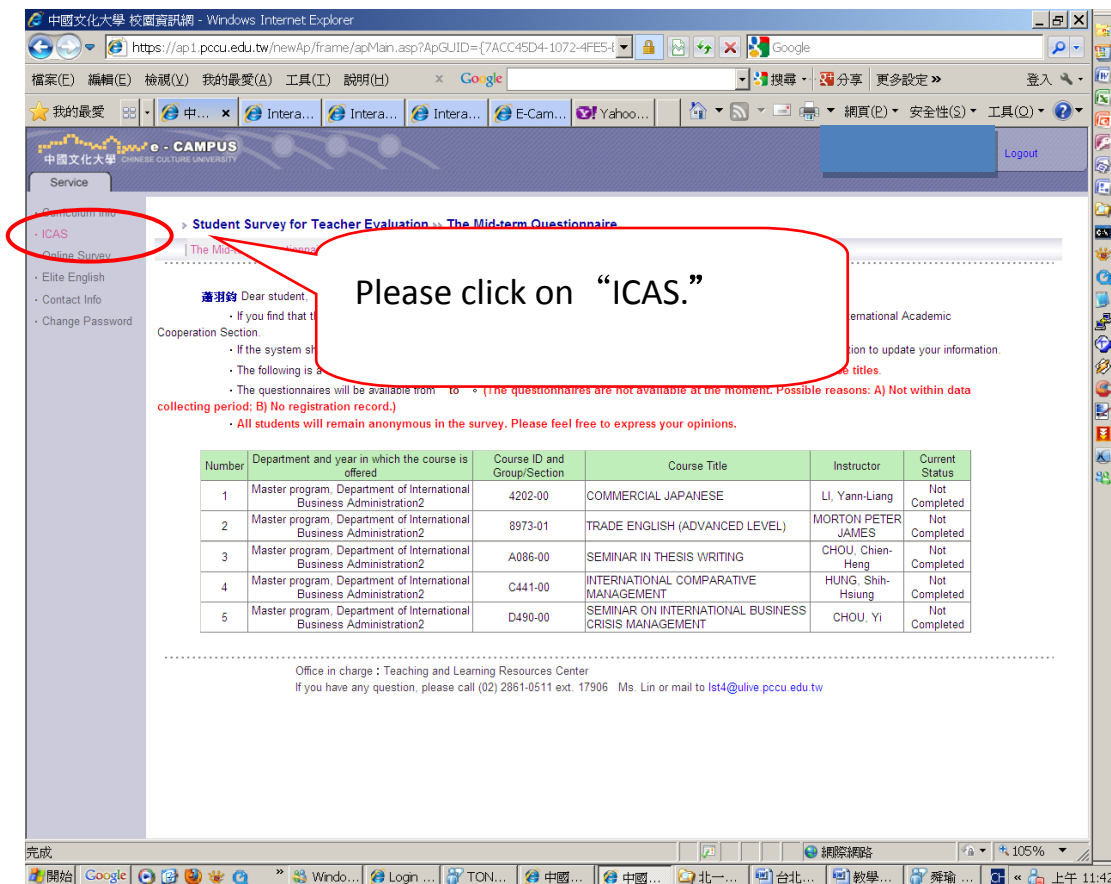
中國文化大學 校園資訊網 - Windows Internet Explorer

https://ap1.pccu.edu.tw/newAp/frame/apMain.asp?ApGUID={7ACC45D4-1072-4FE5-

Google

檔案(F) 編輯(E) 檢視(V) 我的最愛(A) 工具(T) 說明(H)

Google

搜尋 · 分享 更多設定 »

登入

我的最愛

中... Intera... Intera... Intera... E-Cam... Yahoo...

網頁(P) 安全性(S) 工具(O)

中國文化大學 CHINESE CULTURE UNIVERSITY e - CAMPUS

Logout

Service

· Curriculum Info
· ICAS
· Online Survey
· Elite English
· Contact Info
· Change Password

Student Survey for Teacher Evaluation » The Mid-term Questionnaire

The Mid-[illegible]

Please click on “ICAS.”

蕭羽鈞 Dear student,

· If you find that t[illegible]ernational Academic Cooperation Section.

· If the system sh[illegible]tion to update your information.

· The following is a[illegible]e titles.

· The questionnaires will be available from to 。(The questionnaires are not available at the moment. Possible reasons: A) Not within data collecting period; B) No registration record.)

· All students will remain anonymous in the survey. Please feel free to express your opinions.

| Number | Department and year in which the course is offered | Course ID and Group/Section | Course Title | Instructor | Current Status |
|---|---|---|---|---|---|
| 1 | Master program, Department of International Business Administration2 | 4202-00 | COMMERCIAL JAPANESE | LI, Yann-Liang | Not Completed |
| 2 | Master program, Department of International Business Administration2 | 8973-01 | TRADE ENGLISH (ADVANCED LEVEL) | MORTON PETER JAMES | Not Completed |
| 3 | Master program, Department of International Business Administration2 | A086-00 | SEMINAR IN THESIS WRITING | CHOU, Chien-Heng | Not Completed |
| 4 | Master program, Department of International Business Administration2 | C441-00 | INTERNATIONAL COMPARATIVE MANAGEMENT | HUNG, Shih-Hsiung | Not Completed |
| 5 | Master program, Department of International Business Administration2 | D490-00 | SEMINAR ON INTERNATIONAL BUSINESS CRISIS MANAGEMENT | CHOU, Yi | Not Completed |

Office in charge : Teaching and Learning Resources Center
If you have any question, please call (02) 2861-0511 ext. 17906 Ms. Lin or mail to lst4@ulive.pccu.edu.tw

完成

網際網路

105%

開始 Google Windo... Login ... TON... 中國... 中國... 北一... 台北... 教學... 舜瑜 ... 上午 11:42